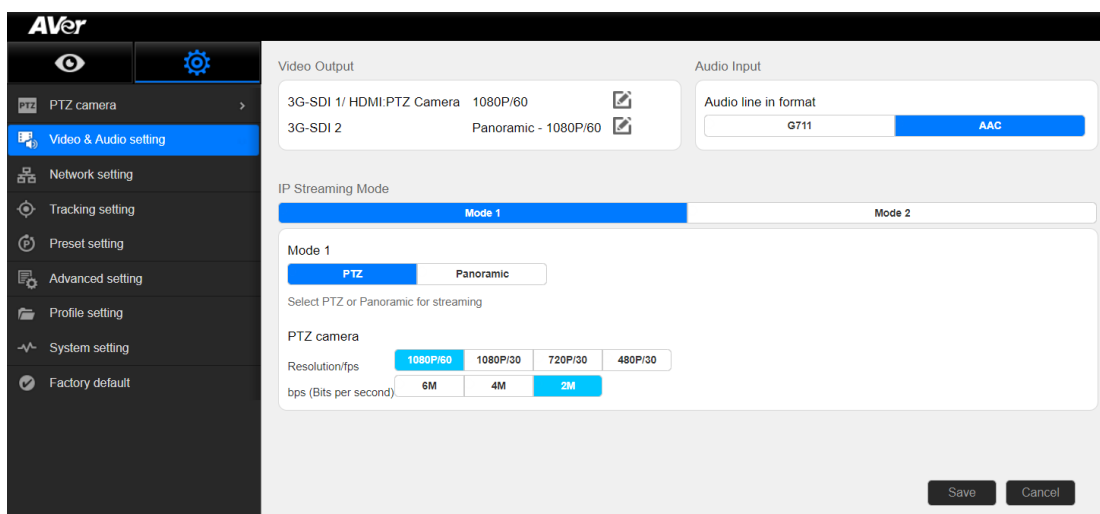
AVer

PTZ PTZ camera >
Video & Audio setting
Network setting
Tracking setting
Preset setting
Advanced setting
Profile setting
System setting
Factory default

Video Output
3G-SDI 1/ HDMI:PTZ Camera 1080P/60
3G-SDI 2 Panoramic - 1080P/60

Audio Input
Audio line in format
G711 AAC

IP Streaming Mode
Mode 1 Mode 2

Mode 1
PTZ Panoramic
Select PTZ or Panoramic for streaming

PTZ camera
Resolution/fps 1080P/60 1080P/30 720P/30 480P/30
bps (Bits per second) 6M 4M 2M

Save Cancel